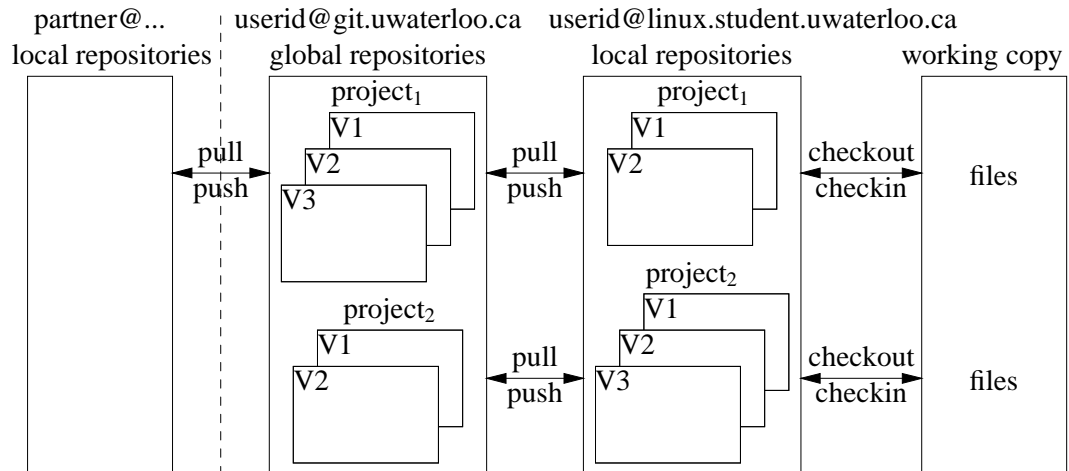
partner@...
local repositories

userid@git.uwaterloo.ca
global repositories

userid@linux.student.uwaterloo.ca
local repositories

working copy

project$_1$
V1
V2
V3

pull
push

pull
push

project$_1$
V1
V2

checkout
checkin

files

project$_2$
V1
V2

pull
push

project$_2$
V1
V2
V3

checkout
checkin

files